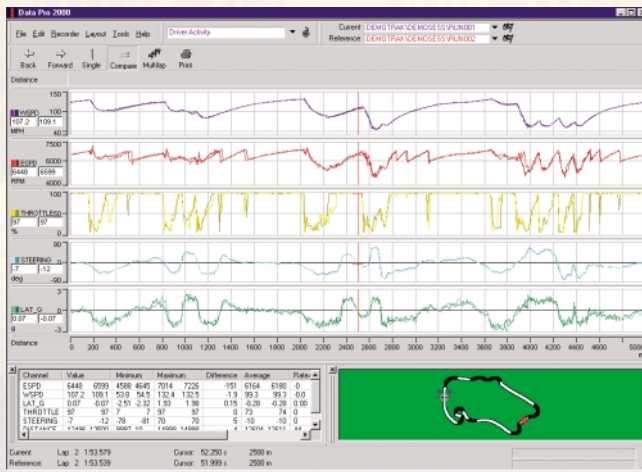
Data Pro 2000

File Edit Recorder Layout Tools Help Driver Activity Current DEMOTRAK\DEMOSESS\RUN001 Reference DEMOTRAK\DEMOSESS\RUN002

Back Forward Single Compare Multilap Print

Distance

WSPD 107.2 109.1 MPH 150 100 40

ESPD 6448 6599 RPM 7500 6000 4000

THROTTLE 97 97 %

STEERING -7 -12 deg 90 -90

LAT_G 0.07 -0.07 g 3 -3

0 200 400 600 800 1000 1200 1400 1600 1800 2000 2200 2400 2600 2800 3000 3200 3400 3600 3800 4000 4200 4400 4600

| Channel | Value | | Minimum | | Maximum | | Difference | Average | | Rate |
|---|---|---|---|---|---|---|---|---|---|---|
| ESPD | 6448 | 6599 | 4588 | 4645 | 7014 | 7226 | -151 | 6164 | 6180 | -0 |
| WSPD | 107.2 | 109.1 | 53.8 | 54.5 | 132.4 | 132.5 | -1.9 | 99.3 | 99.3 | -0.0 |
| LAT_G | 0.07 | -0.07 | -2.51 | -2.32 | 1.93 | 1.98 | 0.15 | -0.28 | -0.28 | 0.00 |
| THROTTLE | 97 | 97 | 7 | 7 | 97 | 97 | 0 | 73 | 74 | 0 |
| STEERING | -7 | -12 | -78 | -81 | 70 | 70 | 5 | -10 | -10 | 0 |

Current: Lap 2 1:53.579 Cursor: 52.250 s 2500 m
Reference: Lap 2 1:53.539 Cursor: 51.999 s 2500 m